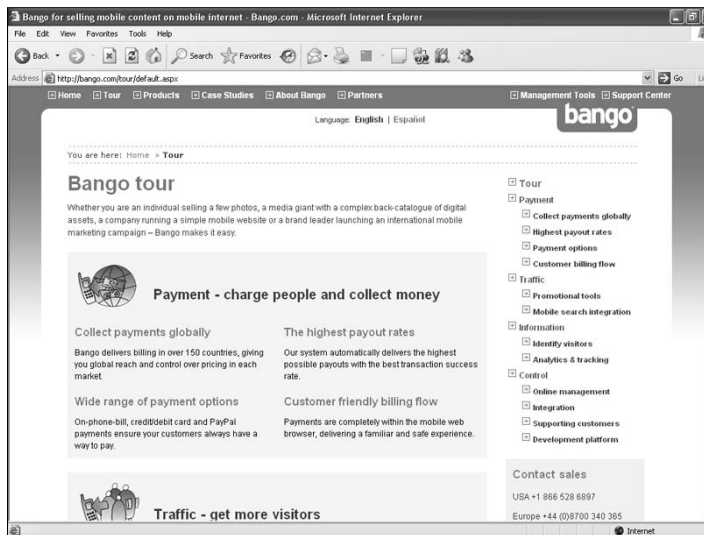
Bango for selling mobile content on mobile internet - Bango.com - Microsoft Internet Explorer

File Edit View Favorites Tools Help

Back Search Favorites

Address http://bango.com/tour/default.aspx Go

Home Tour Products Case Studies About Bango Partners Management Tools Support Center

bango

Language: English | Español

You are here: Home » Tour

Bango tour

Whether you are an individual selling a few photos, a media giant with a complex back-catalogue of digital assets, a company running a simple mobile website or a brand leader launching an international mobile marketing campaign – Bango makes it easy.

Payment - charge people and collect money

Collect payments globally

Bango delivers billing in over 150 countries, giving you global reach and control over pricing in each market.

The highest payout rates

Our system automatically delivers the highest possible payouts with the best transaction success rate.

Wide range of payment options

On-phone-bill, credit/debit card and PayPal payments ensure your customers always have a way to pay.

Customer friendly billing flow

Payments are completely within the mobile web browser, delivering a familiar and safe experience.

Traffic - get more visitors

Tour
Payment
Collect payments globally
Highest payout rates
Payment options
Customer billing flow
Traffic
Promotional tools
Mobile search integration
Information
Identify visitors
Analytics & tracking
Control
Online management
Integration
Supporting customers
Development platform

Contact sales

USA +1 866 528 6897

Europe +44 (0)8700 340 365

Internet